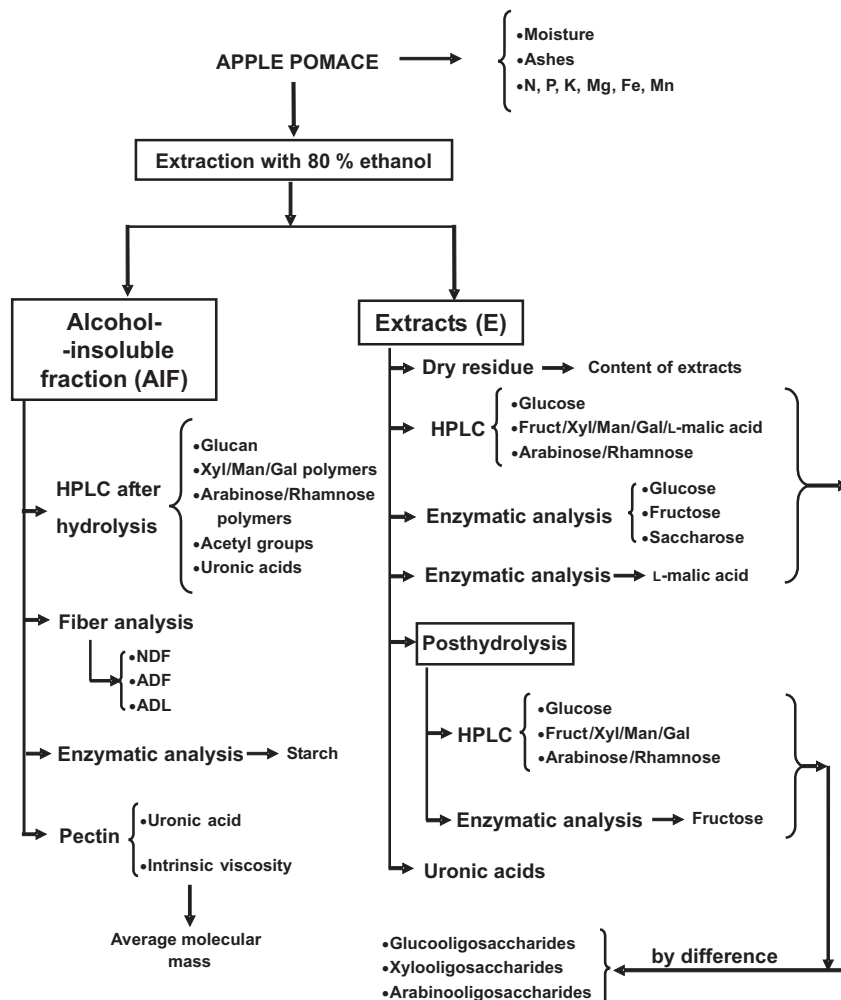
APPLE POMACE

•Moisture
•Ashes
•N, P, K, Mg, Fe, Mn

Extraction with 80 % ethanol

Alcohol-insoluble fraction (AIF)

HPLC after hydrolysis
•Glucan
•Xyl/Man/Gal polymers
•Arabinose/Rhamnose polymers
•Acetyl groups
•Uronic acids

Fiber analysis
•NDF
•ADF
•ADL

Enzymatic analysis → Starch

Pectin
•Uronic acid
•Intrinsic viscosity

Average molecular mass

Extracts (E)

Dry residue → Content of extracts

HPLC
•Glucose
•Fruct/Xyl/Man/Gal/L-malic acid
•Arabinose/Rhamnose

Enzymatic analysis
•Glucose
•Fructose
•Saccharose

Enzymatic analysis → L-malic acid

Posthydrolysis

HPLC
•Glucose
•Fruct/Xyl/Man/Gal
•Arabinose/Rhamnose

Enzymatic analysis → Fructose

Uronic acids

by difference

•Glucooligosaccharides
•Xylooligosaccharides
•Arabinooligosaccharides